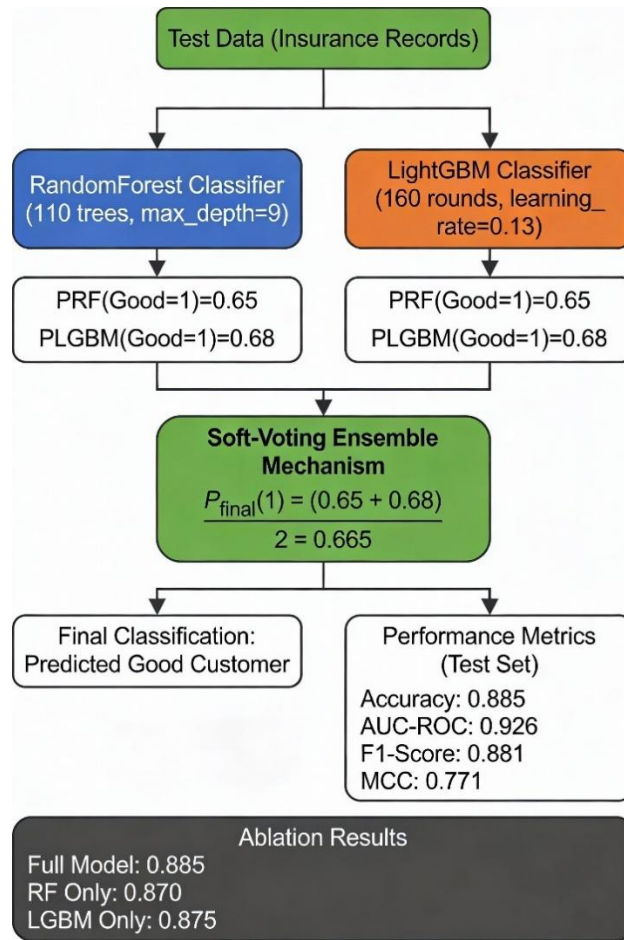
Test Data (Insurance Records)

RandomForest Classifier (110 trees, max_depth=9)

LightGBM Classifier (160 rounds, learning_rate=0.13)

PRF(Good=1)=0.65
PLGBM(Good=1)=0.68

PRF(Good=1)=0.65
PLGBM(Good=1)=0.68

Soft-Voting Ensemble Mechanism

$\frac{P_{\text{final}}(1) = (0.65 + 0.68)}{2 = 0.665}$

Final Classification: Predicted Good Customer

Performance Metrics (Test Set)
Accuracy: 0.885
AUC-ROC: 0.926
F1-Score: 0.881
MCC: 0.771

Ablation Results
Full Model: 0.885
RF Only: 0.870
LGBM Only: 0.875